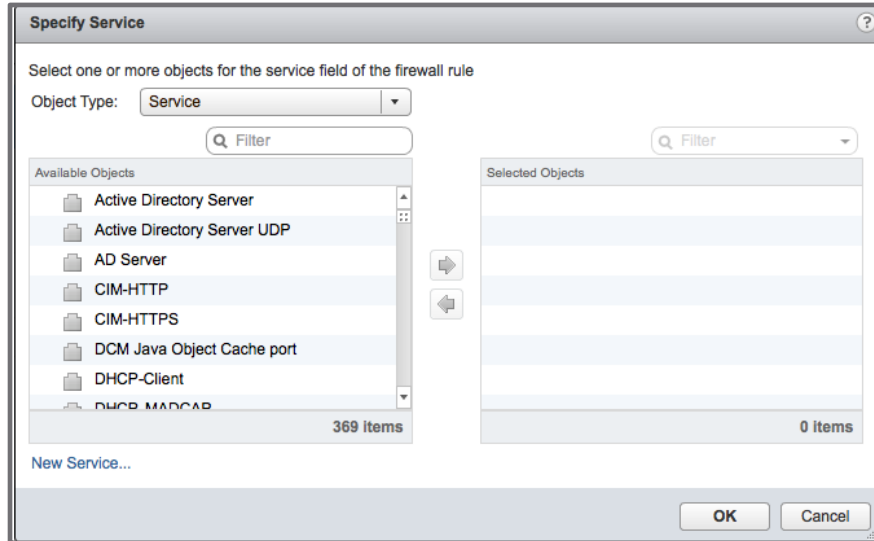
Specify Service

Select one or more objects for the service field of the firewall rule

Object Type: Service

Filter

Available Objects

Active Directory Server
Active Directory Server UDP
AD Server
CIM-HTTP
CIM-HTTPS
DCM Java Object Cache port
DHCP-Client
DHCP-MADCAP

369 items

Filter

Selected Objects

0 items

New Service...

OK Cancel